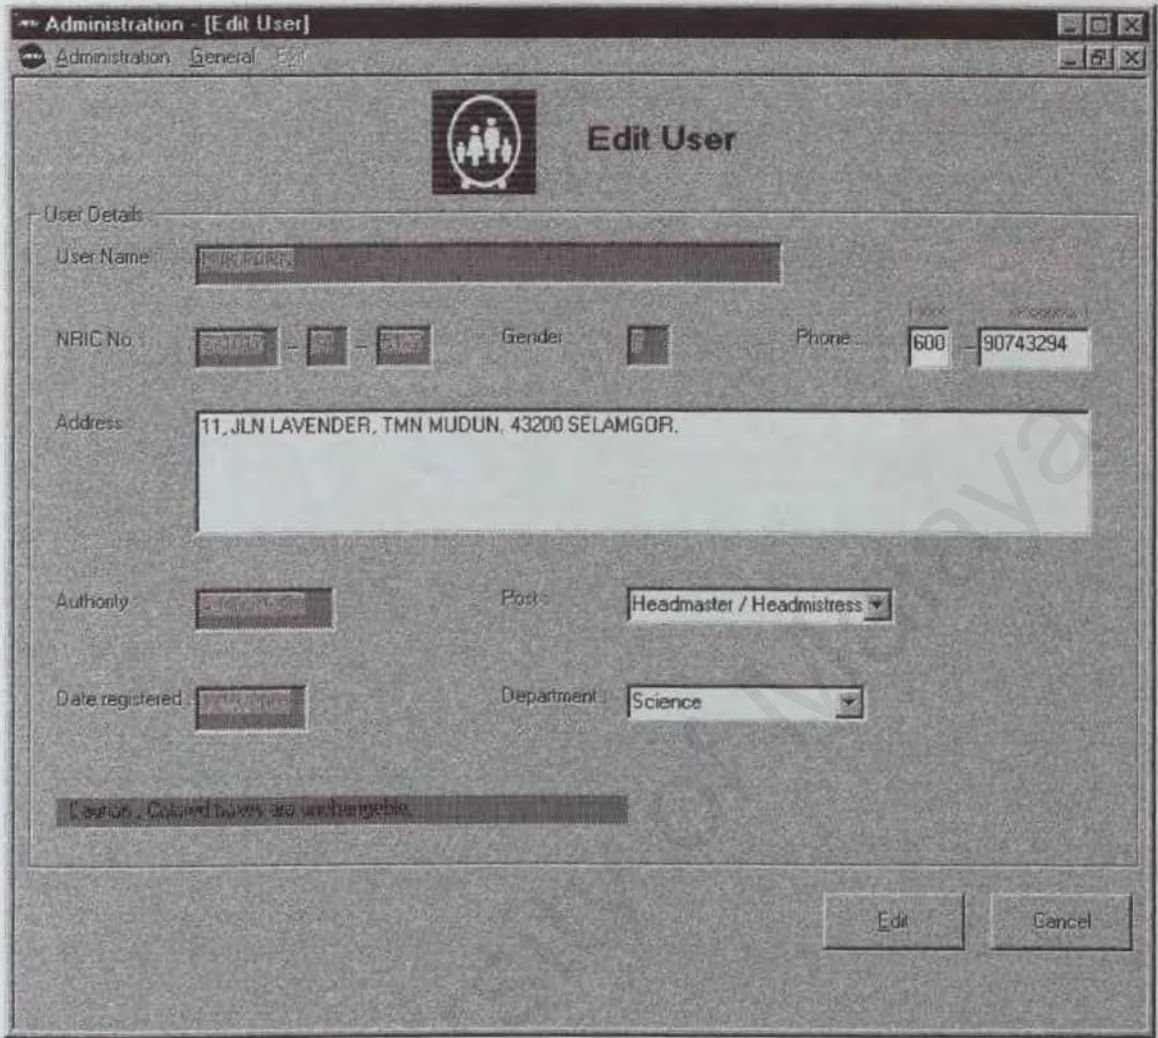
Administration - [Edit User]
Administration General Exit

Edit User

User Details

User Name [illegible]

NRIC No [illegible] - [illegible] - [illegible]
Gender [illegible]
Phone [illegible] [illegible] 600 - 90743294

Address 11, JLN LAVENDER, TMN MUDUN, 43200 SELAMGOR.

Authority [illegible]
Post Headmaster / Headmistress

Date registered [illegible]
Department Science

Caution : Colored boxes are unchangeable.

Edit Cancel